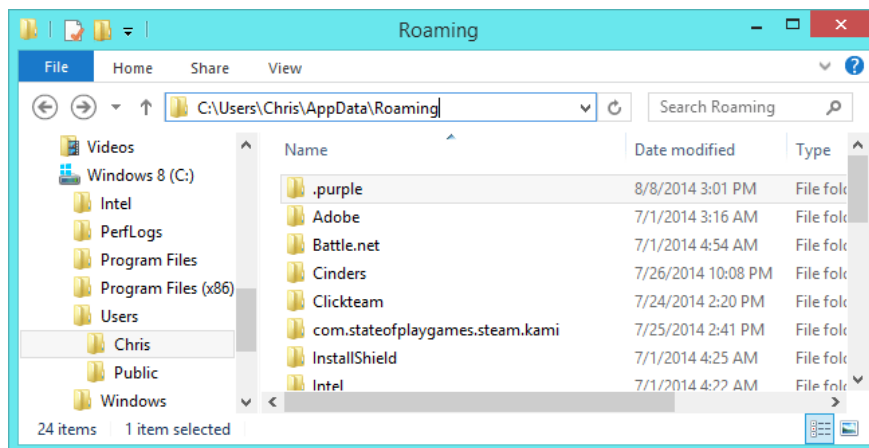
Roaming

File Home Share View

C:\Users\Chris\AppData\Roaming

Search Roaming

Videos
Windows 8 (C:)
Intel
PerfLogs
Program Files
Program Files (x86)
Users
Chris
Public
Windows

| Name | Date modified | Type |
|---|---|---|
| .purple | 8/8/2014 3:01 PM | File fol |
| Adobe | 7/1/2014 3:16 AM | File fol |
| Battle.net | 7/1/2014 4:54 AM | File fol |
| Cinders | 7/26/2014 10:08 PM | File fol |
| Clickteam | 7/24/2014 2:20 PM | File fol |
| com.stateofplaygames.steam.kami | 7/25/2014 2:41 PM | File fol |
| InstallShield | 7/1/2014 4:25 AM | File fol |
| Intel | 7/1/2014 4:22 AM | File fol |

24 items 1 item selected